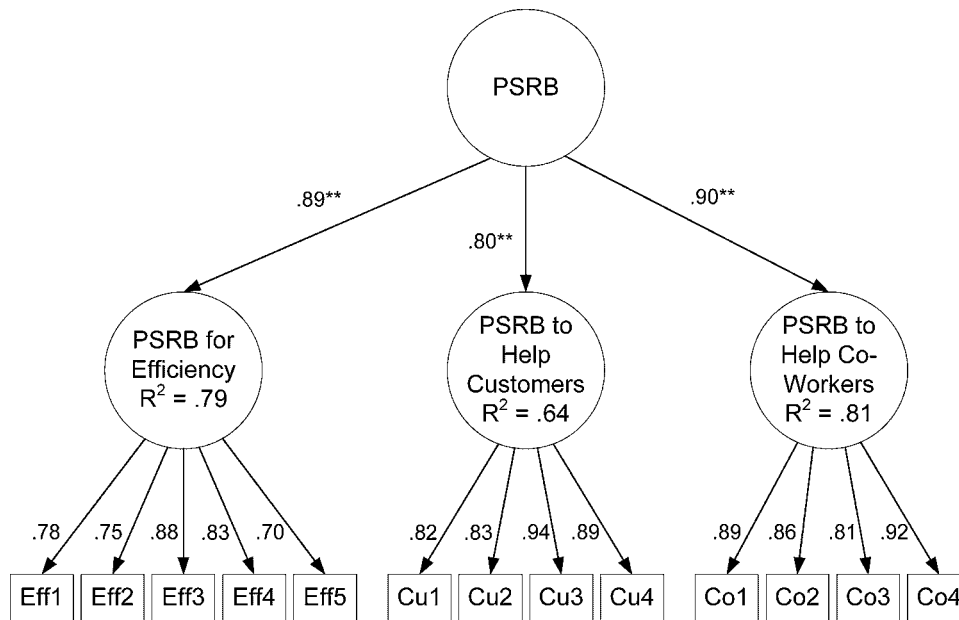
PSRB

.89**

.80**

.90**

PSRB for Efficiency $R^2$ = .79

PSRB to Help Customers $R^2$ = .64

PSRB to Help Co-Workers $R^2$ = .81

.78 .75 .88 .83 .70

.82 .83 .94 .89

.89 .86 .81 .92

Eff1 Eff2 Eff3 Eff4 Eff5

Cu1 Cu2 Cu3 Cu4

Co1 Co2 Co3 Co4